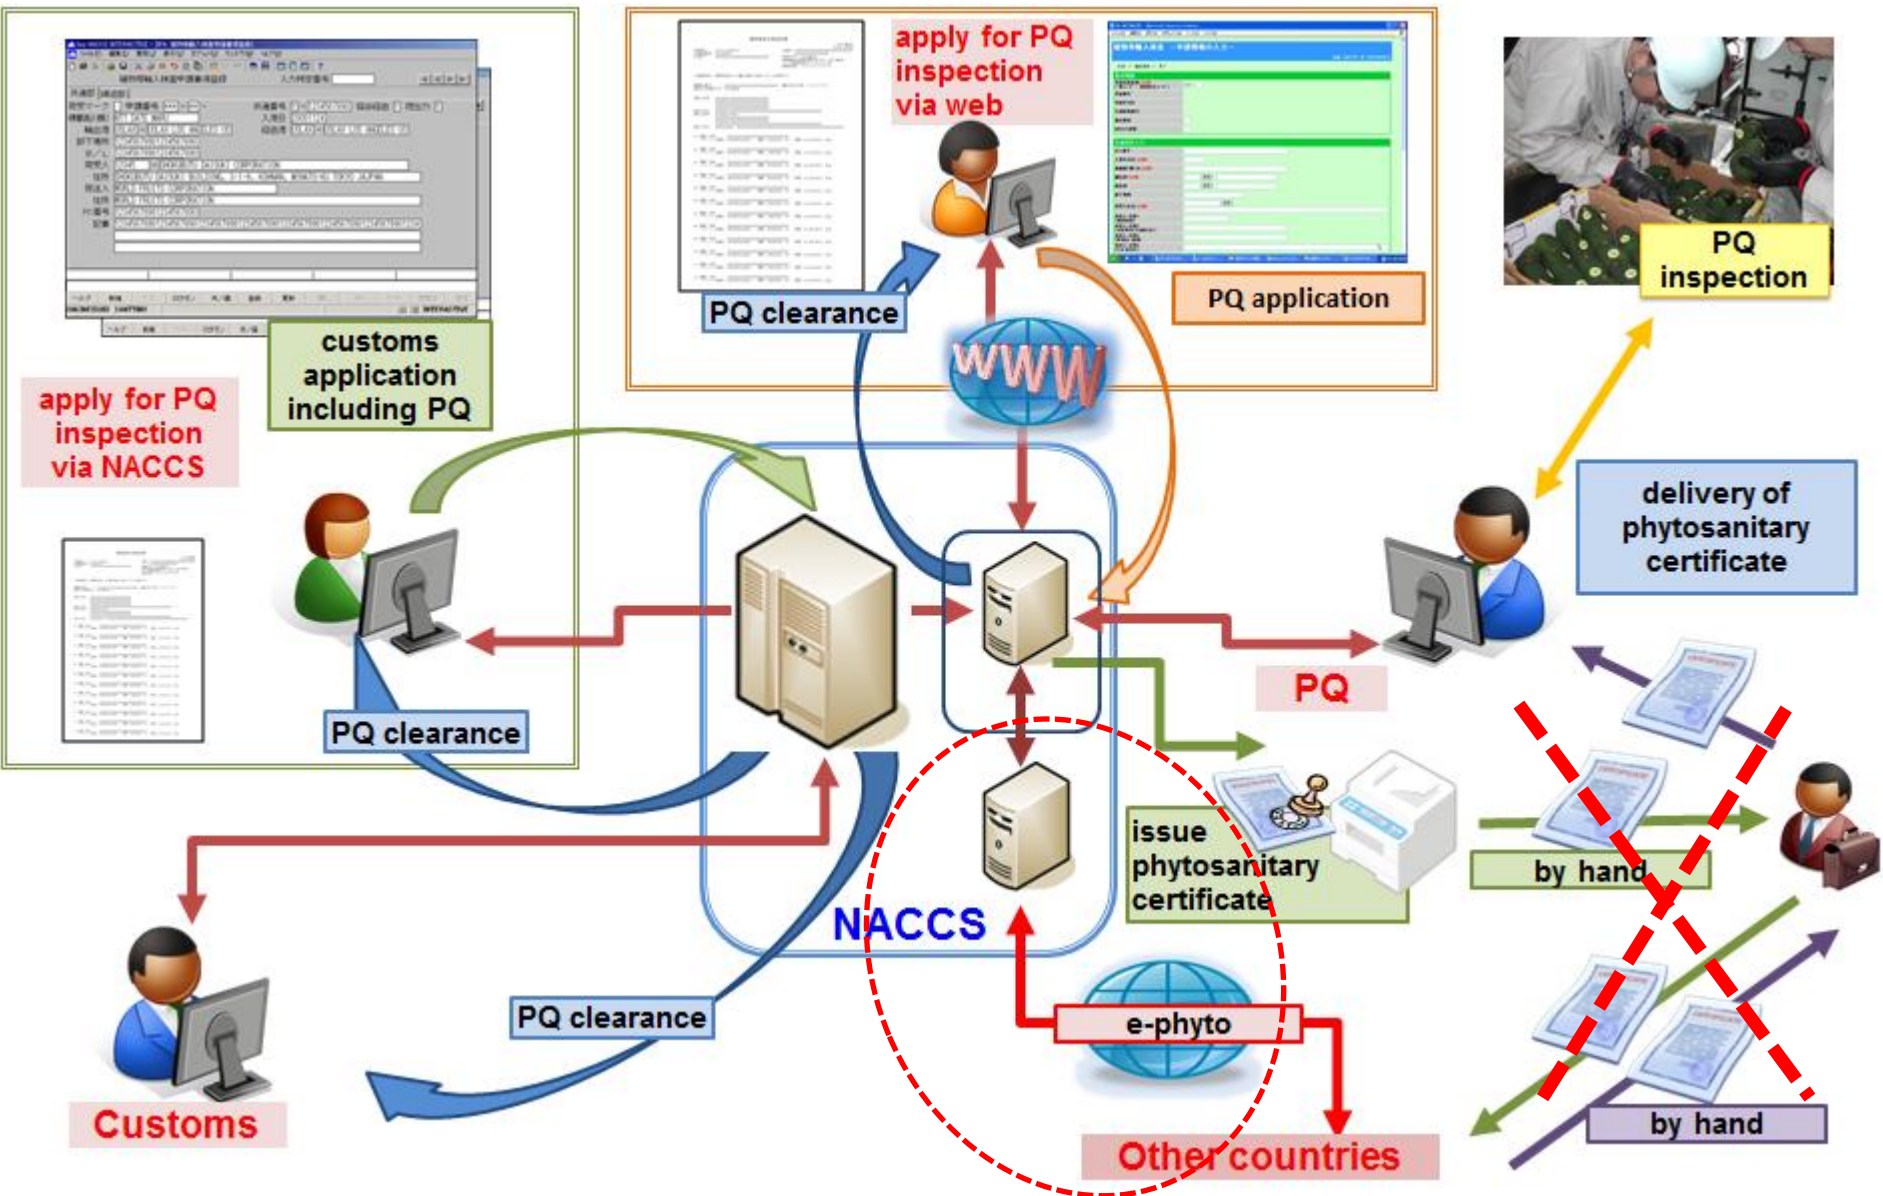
apply for PQ inspection via web

PQ clearance

PQ application

PQ inspection

customs application including PQ

apply for PQ inspection via NACCS

PQ clearance

delivery of phytosanitary certificate

PQ

issue phytosanitary certificate

by hand

NACCS

e-phyto

PQ clearance

Customs

by hand

Other countries